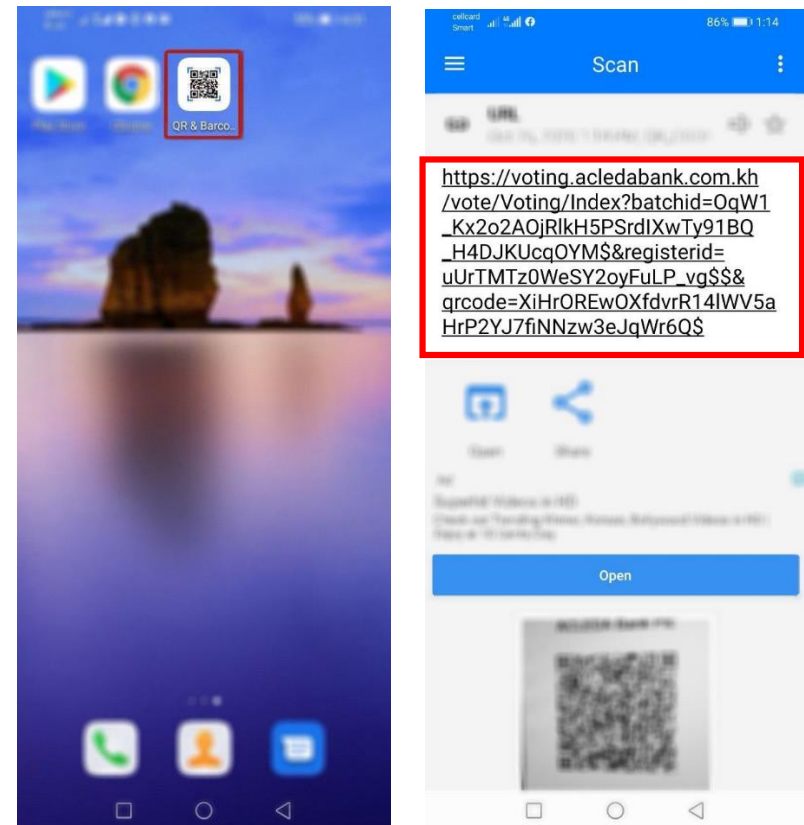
QR & Barco...

cellcard Smart

86% 1:14

Scan

URL

https://voting.acledabank.com.kh/vote/Voting/Index?batchid=OqW1_Kx2o2AOjRlkH5PSrdIXwTy91BQ_H4DJKUcqOYM$&registerid=uUrTMTz0WeSY2oyFuLP_vg$$&qrcode=XiHrOREwOXfdvrR14lWV5aHrP2YJ7fiNNzw3eJqWr6Q$

Open

Share

Open